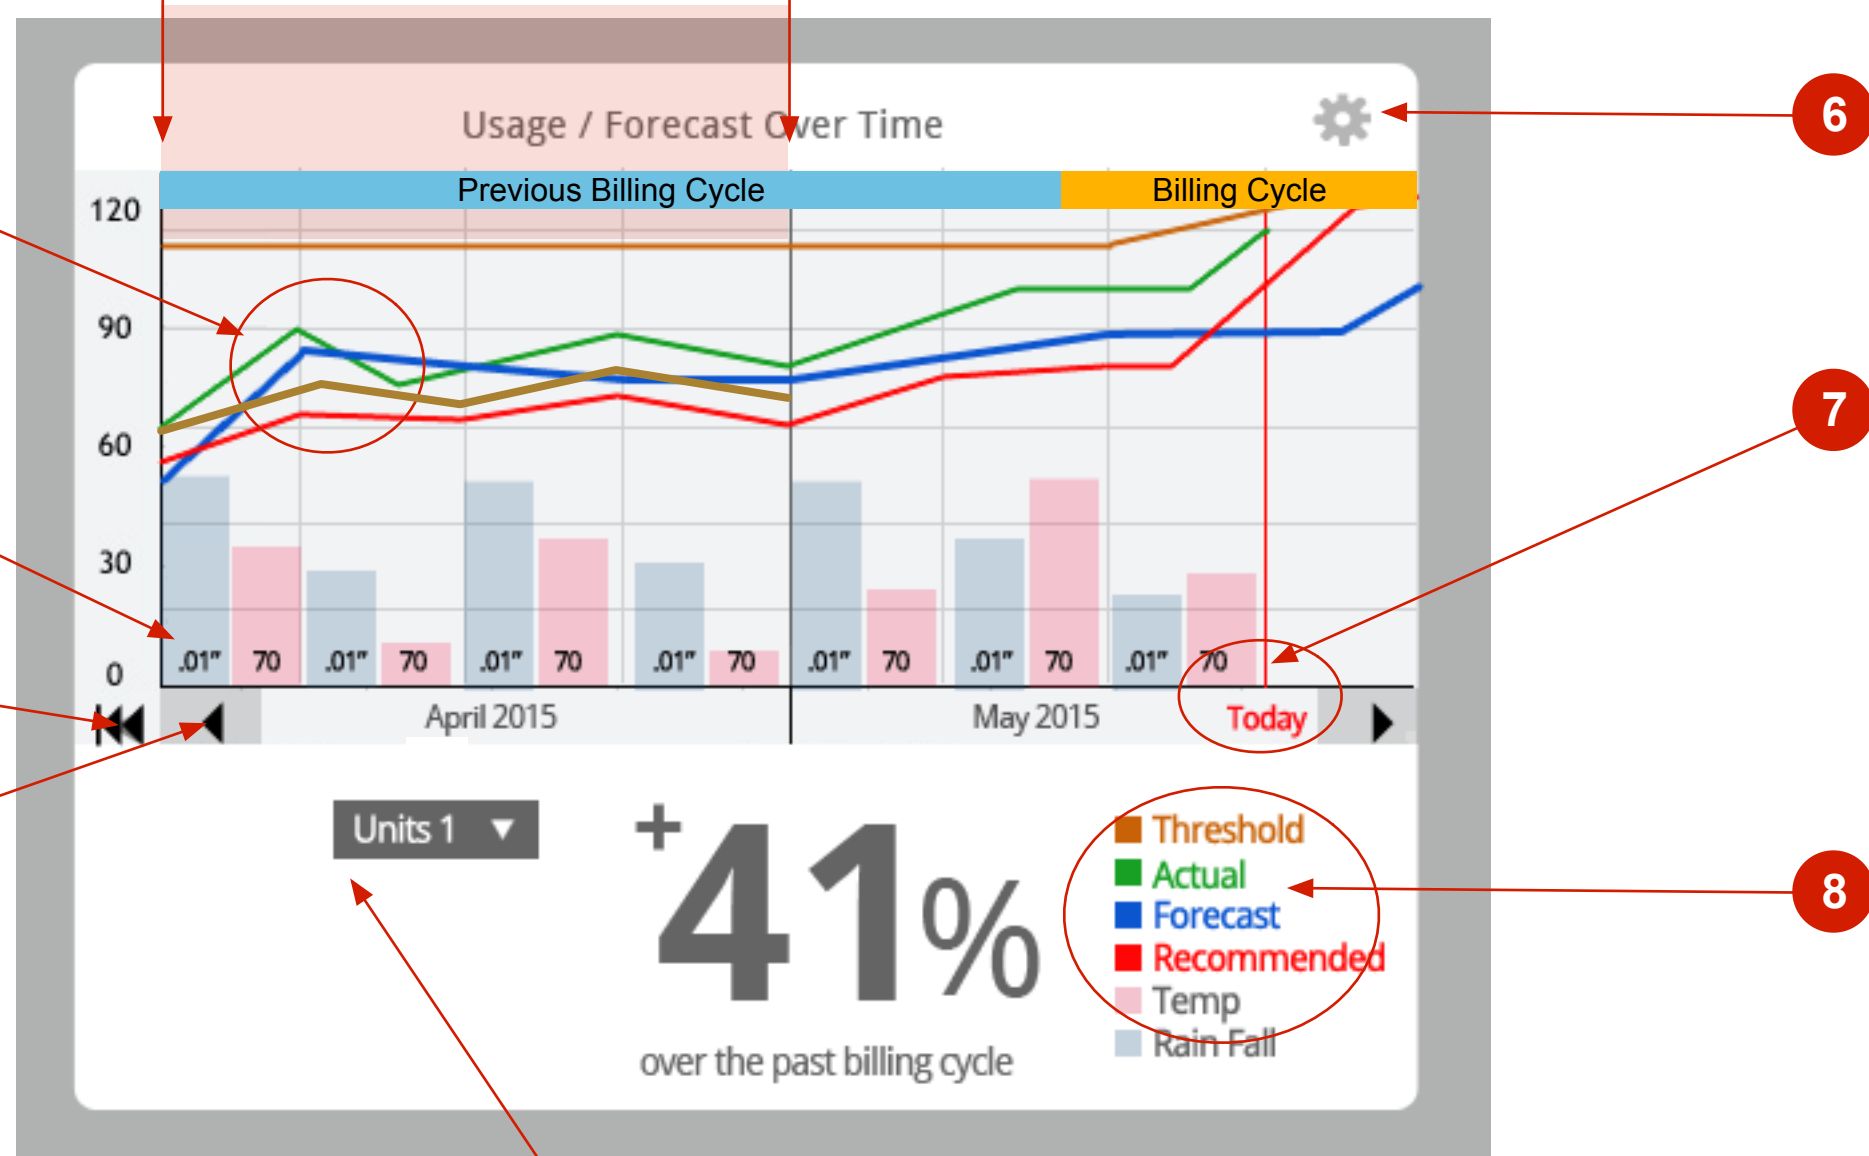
Usage / Forecast Over Time

6

Previous Billing Cycle

Billing Cycle

120

90

60

30

0

.01" 70 .01" 70 .01" 70 .01" 70 .01" 70 .01" 70 .01" 70

7

April 2015

May 2015

Today

Units 1 ▼

+41%

over the past billing cycle

Threshold
Actual
Forecast
Recommended
Temp
Rain Fall

8